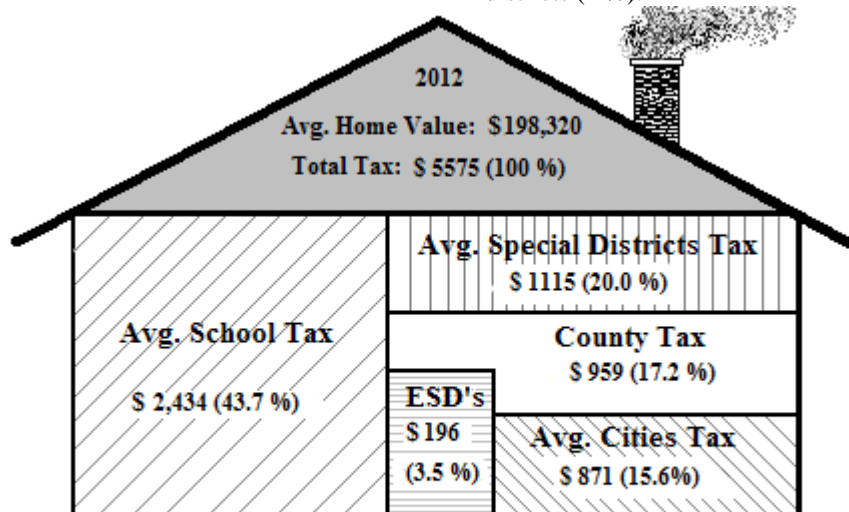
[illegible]

2012

Avg. Home Value: $198,320

Total Tax: $ 5575 (100 %)

Avg. Special Districts Tax

$ 1115 (20.0 %)

Avg. School Tax

$ 2,434 (43.7 %)

County Tax

$ 959 (17.2 %)

ESD's

$ 196

(3.5 %)

Avg. Cities Tax

$ 871 (15.6%)